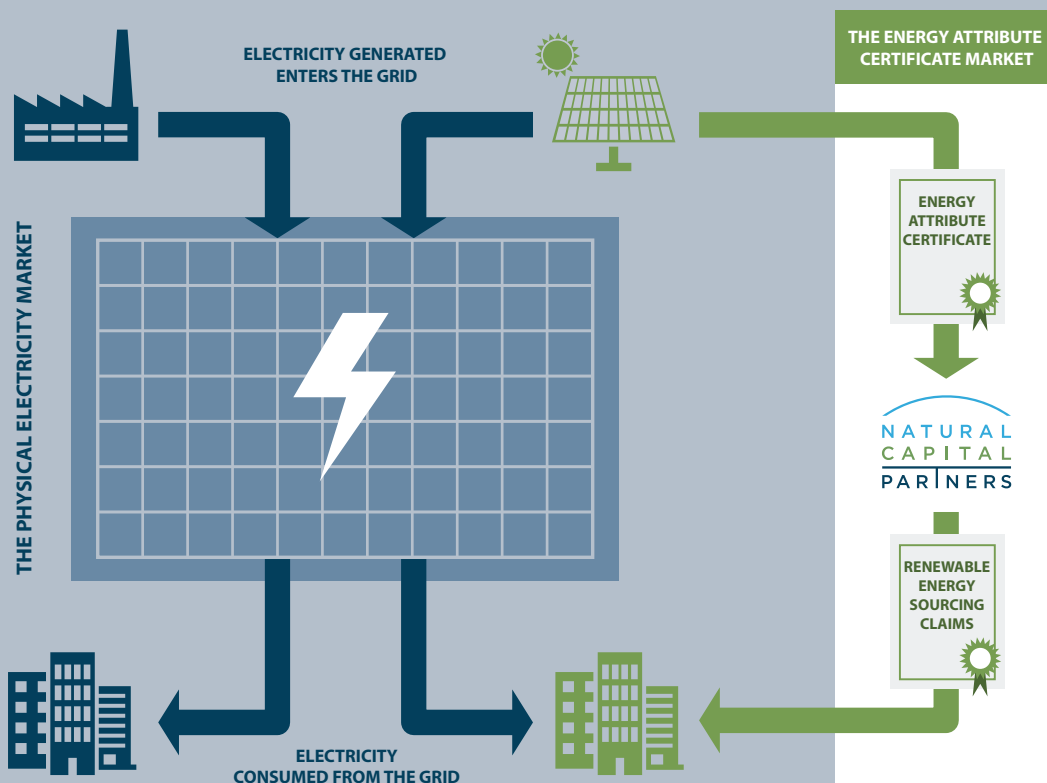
ELECTRICITY GENERATED ENTERS THE GRID

THE ENERGY ATTRIBUTE CERTIFICATE MARKET

THE PHYSICAL ELECTRICITY MARKET

ENERGY ATTRIBUTE CERTIFICATE

NATURAL CAPITAL PARTNERS

RENEWABLE ENERGY SOURCING CLAIMS

ELECTRICITY CONSUMED FROM THE GRID